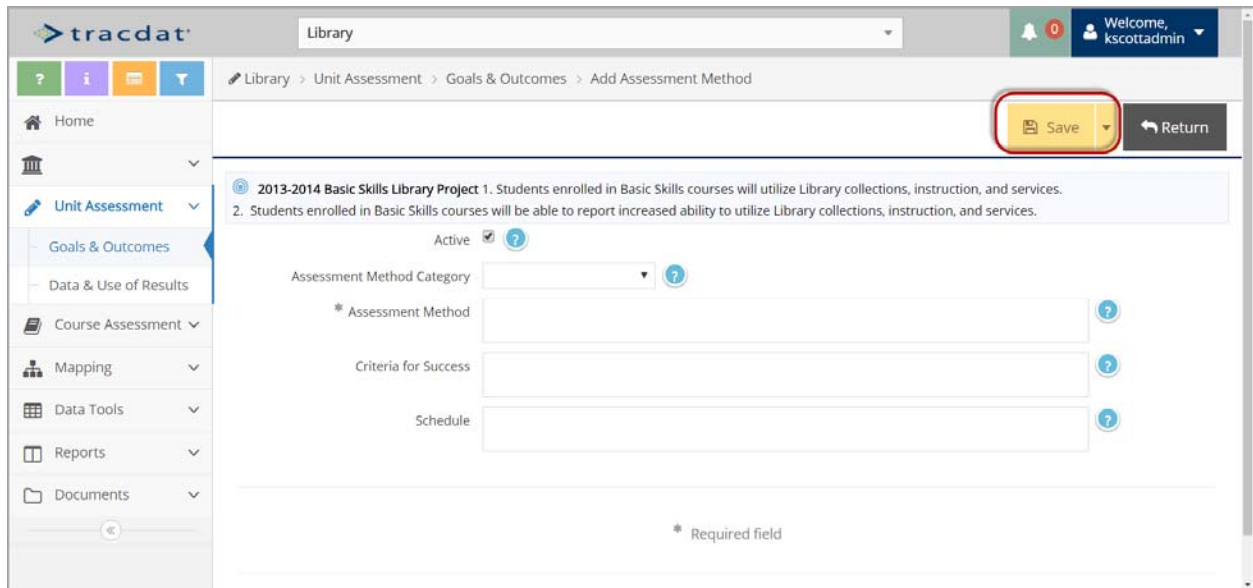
tracdat

Library

0

Welcome, kscottadmin

?
i

Library > Unit Assessment > Goals & Outcomes > Add Assessment Method

Save

Return

Home

Unit Assessment

Goals & Outcomes

Data & Use of Results

Course Assessment

Mapping

Data Tools

Reports

Documents

2013-2014 Basic Skills Library Project 1. Students enrolled in Basic Skills courses will utilize Library collections, instruction, and services.
2. Students enrolled in Basic Skills courses will be able to report increased ability to utilize Library collections, instruction, and services.

Active

Assessment Method Category

* Assessment Method

Criteria for Success

Schedule

* Required field